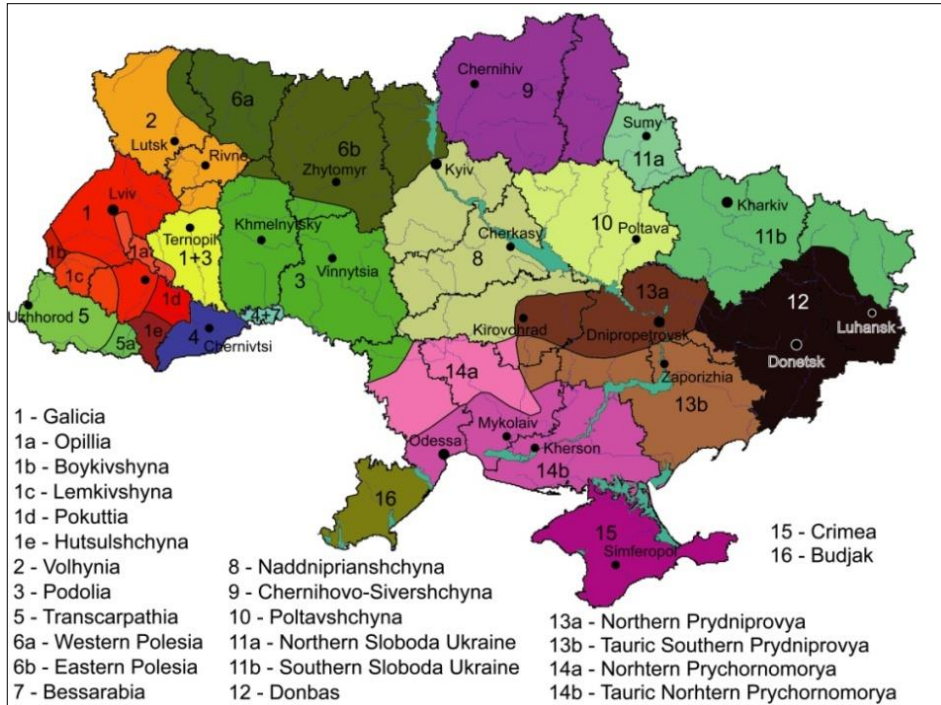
2
Lutsk
Rivne
6a
6b
Zhytomyr
Chernihiv
9
Sumy
11a
Kyiv
1
Lviv
1b
1a
1c
1d
Ternopil
1+3
Khmelnytsky
Vinnytsia
3
Cherkasy
8
10
Poltava
Kharkiv
11b
12
Luhansk
Donetsk
13a
Dnipropetrovsk
Kirovohrad
Uzhhorod
5
5a
1e
4
Chernivtsi
4+7
14a
Zaporizhia
13b
Mykolaiv
Odessa
Kherson
14b
16
15
Simferopol

1 - Galicia
1a - Opillia
1b - Boykivshyna
1c - Lemkivshyna
1d - Pokuttia
1e - Hutsulshchyna
2 - Volhynia
3 - Podolia
5 - Transcarpathia
6a - Western Polesia
6b - Eastern Polesia
7 - Bessarabia

8 - Naddniprianshchyna
9 - Chernihovo-Sivershchyna
10 - Poltavshchyna
11a - Northern Sloboda Ukraine
11b - Southern Sloboda Ukraine
12 - Donbas

15 - Crimea
16 - Budjak

13a - Northern Prydniprovya
13b - Tauric Southern Prydniprovya
14a - Norhtern Prychornomorya
14b - Tauric Norhtern Prychornomorya